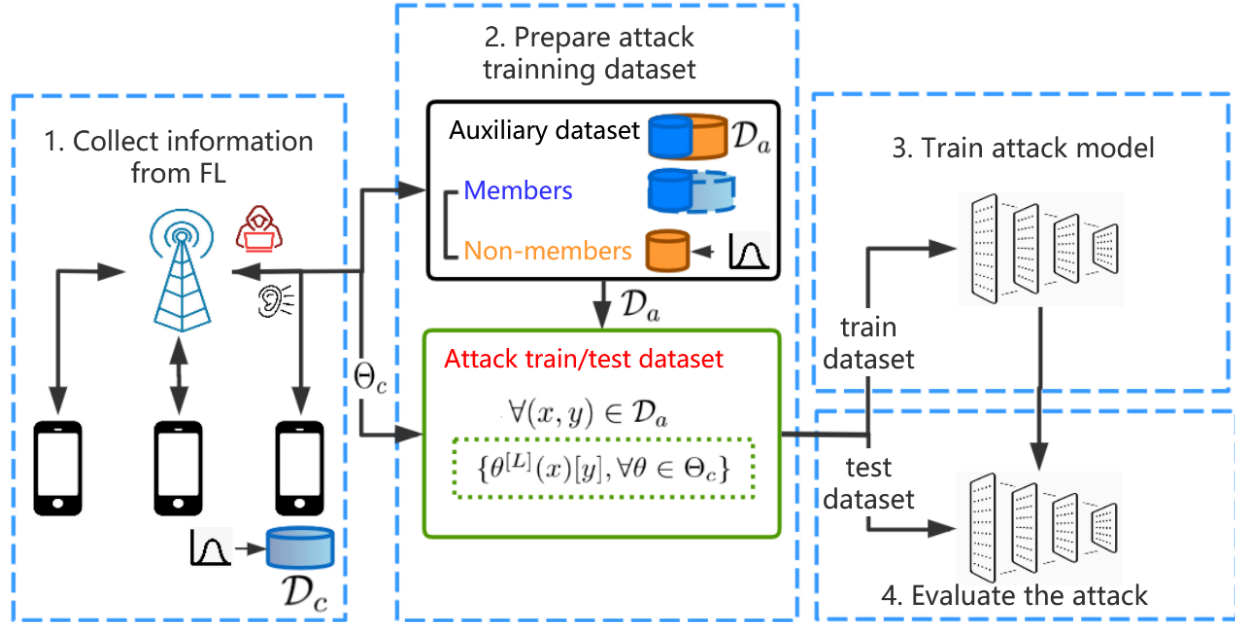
1. Collect information from FL

$\mathcal{D}_c$

$\Theta_c$

2. Prepare attack trainning dataset

Auxiliary dataset $\mathcal{D}_a$

Members

Non-members

$\mathcal{D}_a$

Attack train/test dataset

$\forall(x, y) \in \mathcal{D}_a$

$\{\theta^{[L]}(x)[y], \forall\theta \in \Theta_c\}$

3. Train attack model

train dataset

test dataset

4. Evaluate the attack